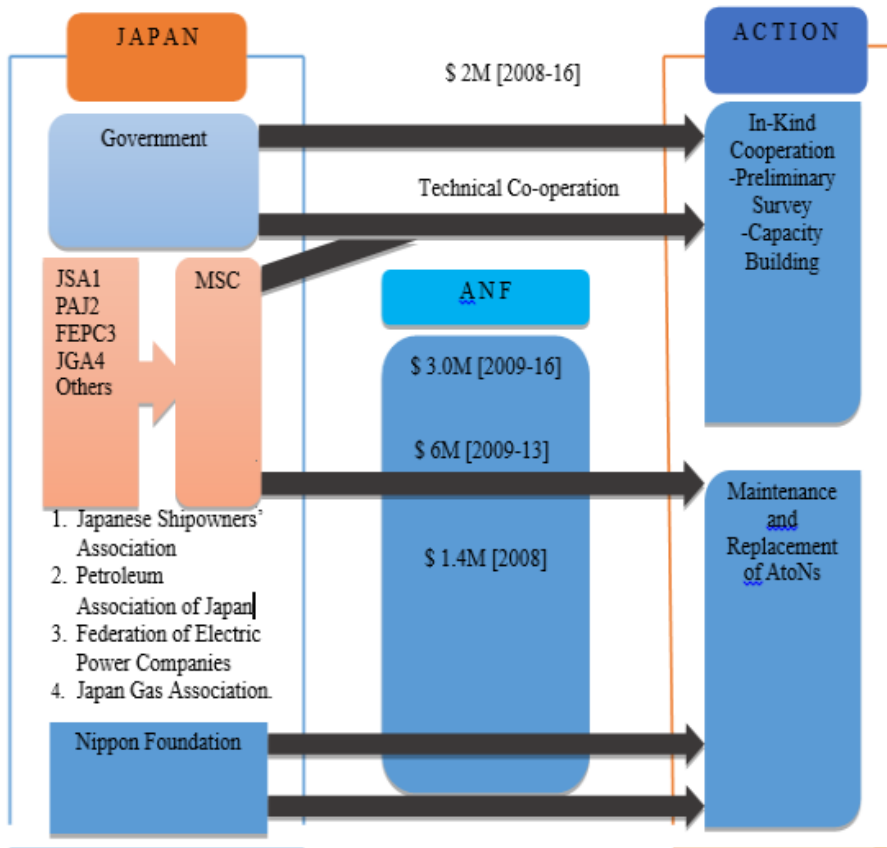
JAPAN

ACTION

$ 2M [2008-16]

Government

In-Kind Cooperation -Preliminary Survey -Capacity Building

Technical Co-operation

JSA1
PAJ2
FEPC3
JGA4
Others

MSC

ANF

$ 3.0M [2009-16]

$ 6M [2009-13]

Maintenance and Replacement of AtoNs

$ 1.4M [2008]

1. Japanese Shipowners' Association
2. Petroleum Association of Japan
3. Federation of Electric Power Companies
4. Japan Gas Association.

Nippon Foundation